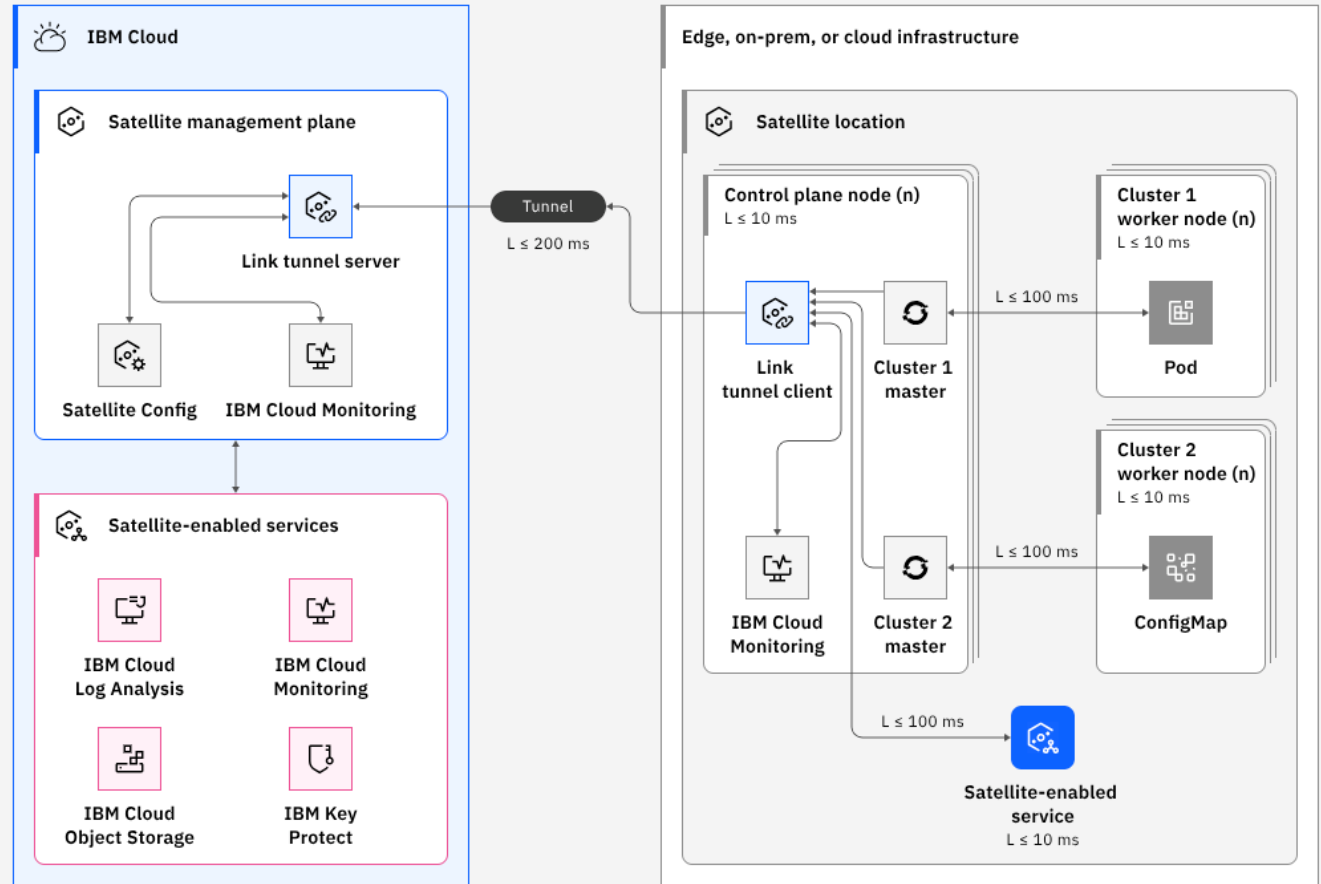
IBM Cloud

Satellite management plane

Link tunnel server

Satellite Config

IBM Cloud Monitoring

Satellite-enabled services

IBM Cloud Log Analysis

IBM Cloud Monitoring

IBM Cloud Object Storage

IBM Key Protect

Tunnel

L ≤ 200 ms

Edge, on-prem, or cloud infrastructure

Satellite location

Control plane node (n)
L ≤ 10 ms

Link tunnel client

Cluster 1 master

IBM Cloud Monitoring

Cluster 2 master

Cluster 1 worker node (n)
L ≤ 10 ms

L ≤ 100 ms

Pod

Cluster 2 worker node (n)
L ≤ 10 ms

L ≤ 100 ms

ConfigMap

L ≤ 100 ms

Satellite-enabled service
L ≤ 10 ms